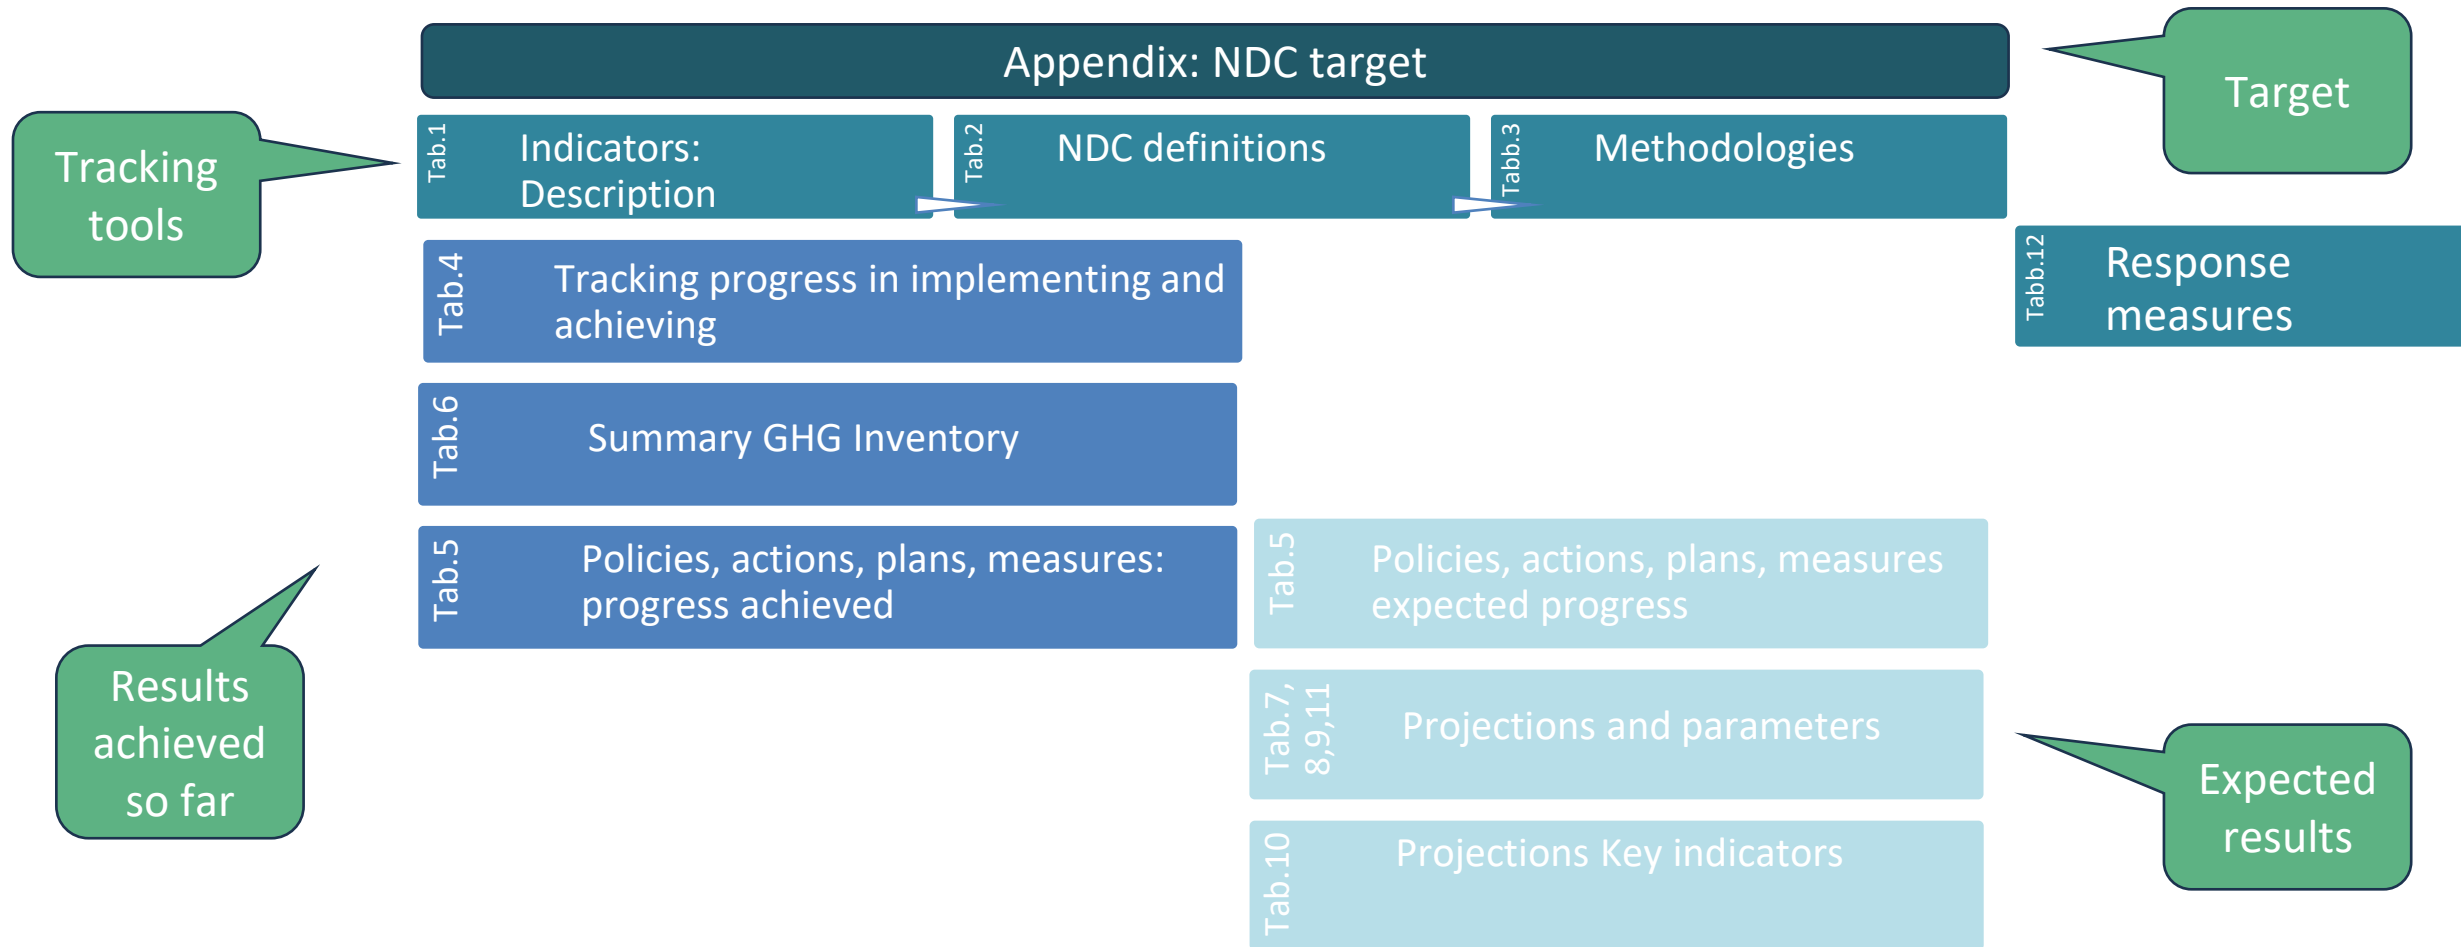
Appendix: NDC target

Target

Tracking tools

Tab.1 Indicators: Description

Tab.2 NDC definitions

Tabb.3 Methodologies

Tab.4 Tracking progress in implementing and achieving

Tabb.12 Response measures

Tab.6 Summary GHG Inventory

Tab.5 Policies, actions, plans, measures: progress achieved

Tab.5 Policies, actions, plans, measures expected progress

Results achieved so far

Tab.7, 8,9,11 Projections and parameters

Expected results

Tab.10 Projections Key indicators